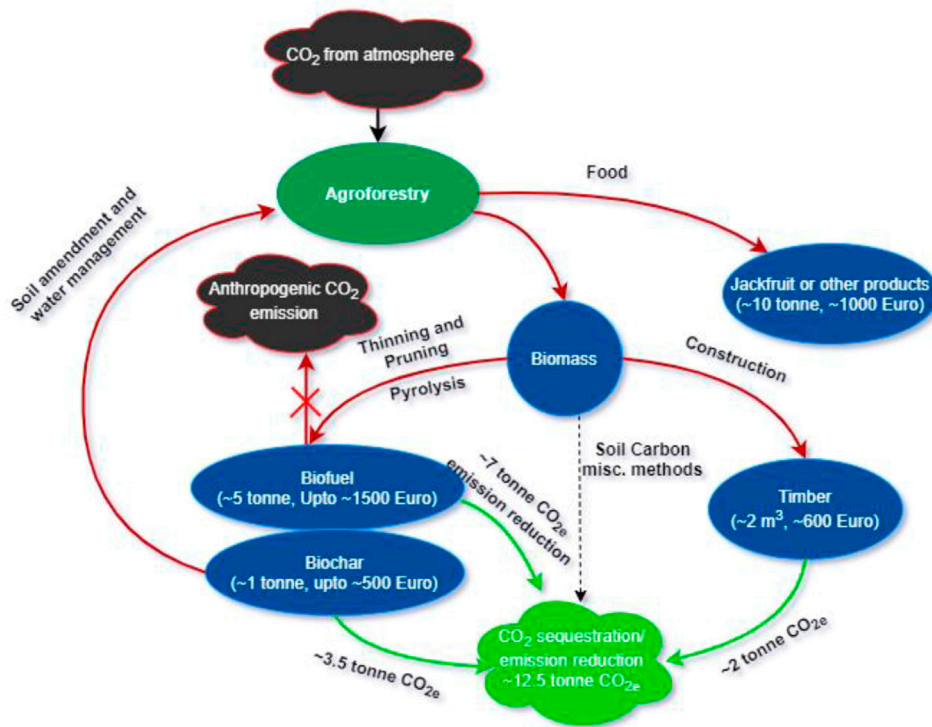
$CO_2$ from atmosphere

Agroforestry

Food

Soil amendment and water management

Jackfruit or other products (~10 tonne, ~1000 Euro)

Anthropogenic $CO_2$ emission

Thinning and Pruning

Biomass

Construction

Pyrolysis

Soil Carbon misc. methods

~7 tonne $CO_{2e}$ emission reduction

Biofuel (~5 tonne, Upto ~1500 Euro)

Timber (~2 $m^3$, ~600 Euro)

Biochar (~1 tonne, upto ~500 Euro)

~2 tonne $CO_{2e}$

~3.5 tonne $CO_{2e}$

$CO_2$ sequestration/ emission reduction ~12.5 tonne $CO_{2e}$